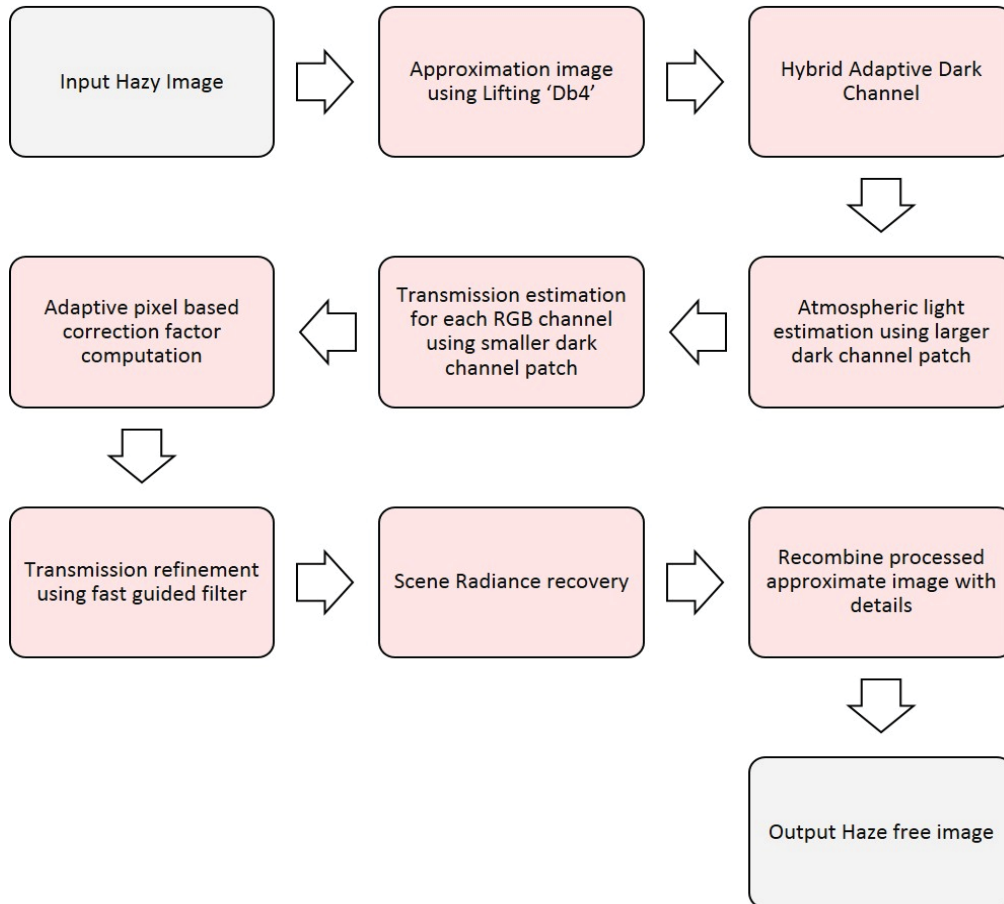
Input Hazy Image

Approximation image using Lifting 'Db4'

Hybrid Adaptive Dark Channel

Atmospheric light estimation using larger dark channel patch

Transmission estimation for each RGB channel using smaller dark channel patch

Adaptive pixel based correction factor computation

Transmission refinement using fast guided filter

Scene Radiance recovery

Recombine processed approximate image with details

Output Haze free image